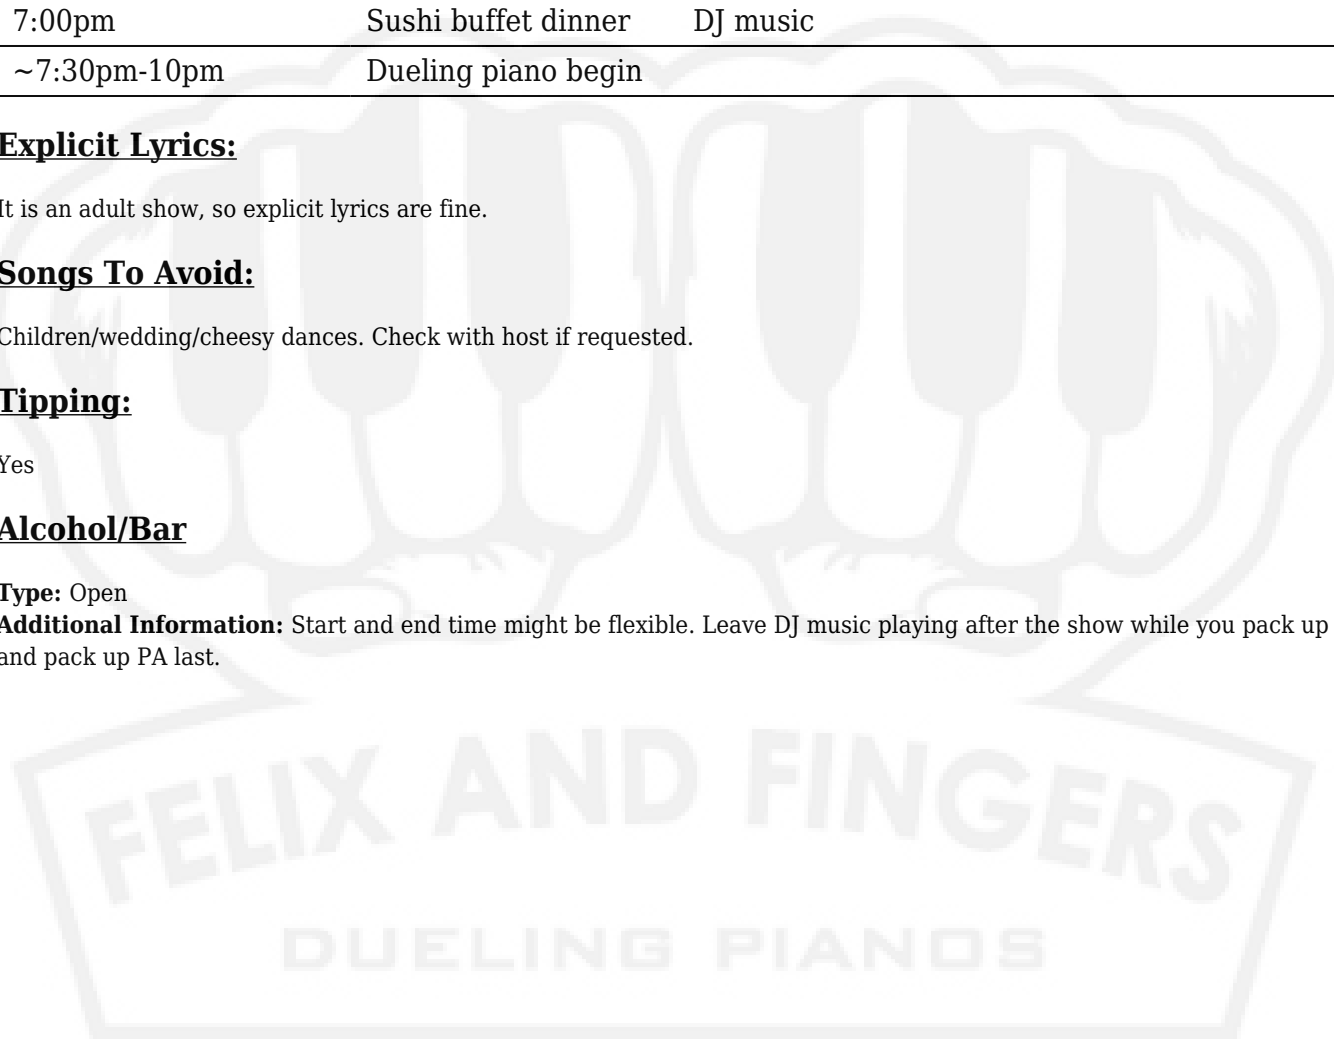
| 7:00pm | Sushi buffet dinner | DJ music |
|---|---|---|
| ~7:30pm-10pm | Dueling piano begin | |

**Explicit Lyrics:**

It is an adult show, so explicit lyrics are fine.

**Songs To Avoid:**

Children/wedding/cheesy dances. Check with host if requested.

**Tipping:**

Yes

**Alcohol/Bar**

**Type:** Open
**Additional Information:** Start and end time might be flexible. Leave DJ music playing after the show while you pack up and pack up PA last.

FELIX AND FINGERS
DUELING PIANOS